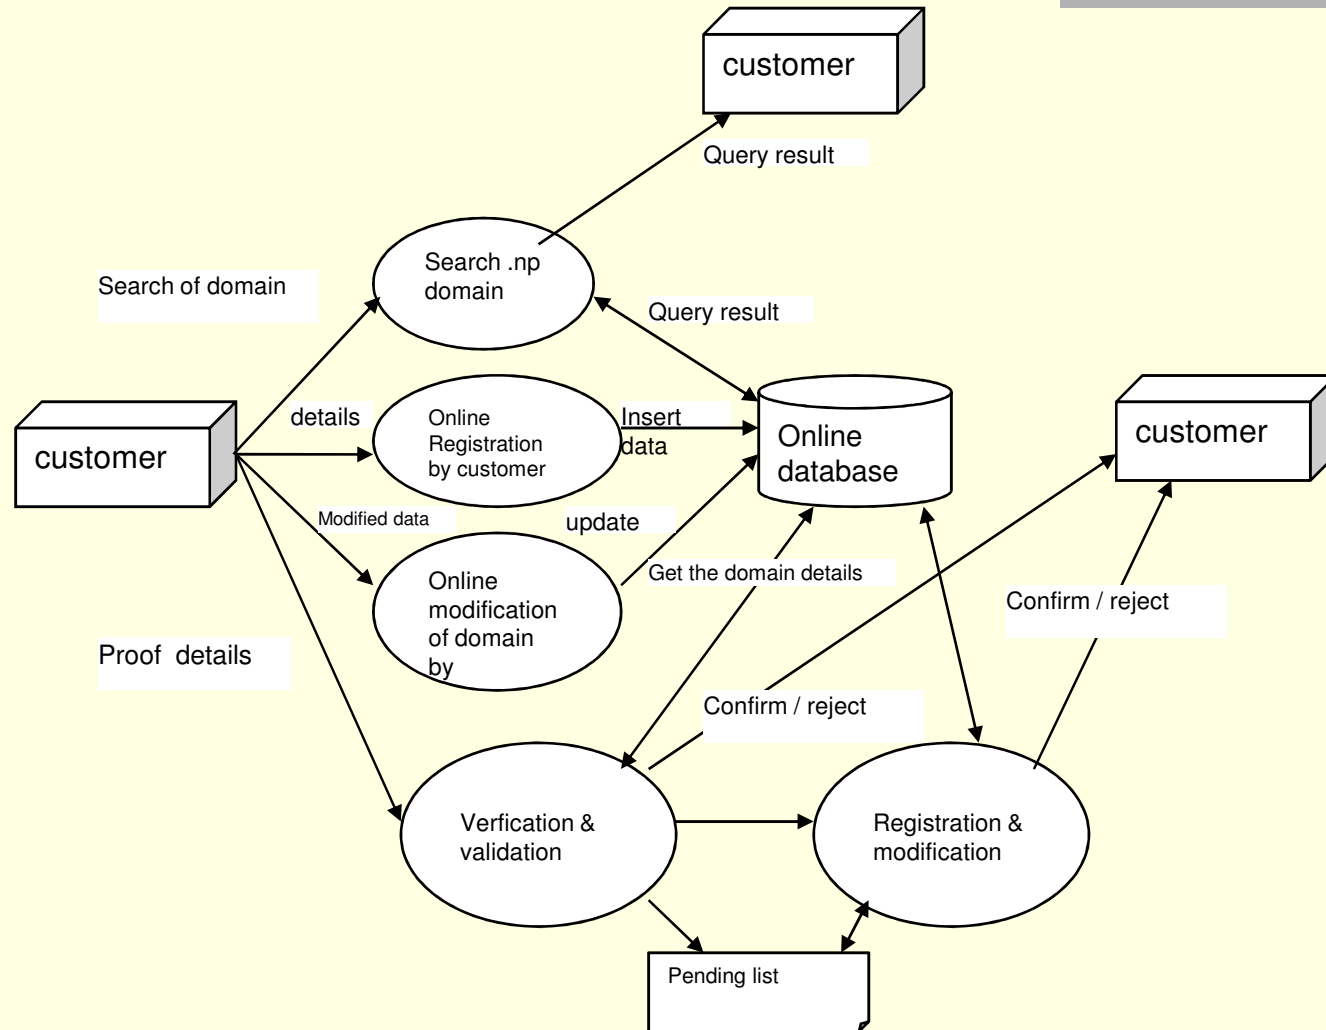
customer

Query result

Search of domain

Search .np domain

Query result

customer

details

Online Registration by customer

Insert data

Online database

customer

Modified data

update

Online modification of domain by

Get the domain details

Confirm / reject

Proof details

Confirm / reject

Verfication & validation

Registration & modification

Pending list